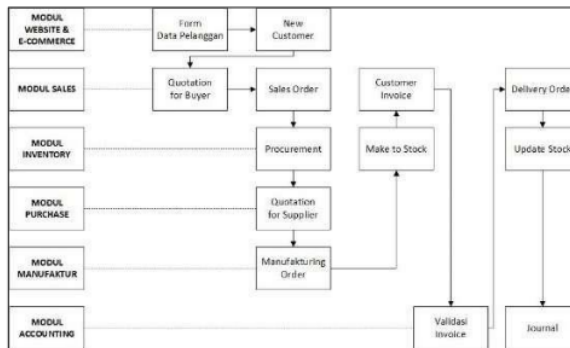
MODUL WEBSITE & E-COMMERCE

Form Data Pelanggan

New Customer

MODUL SALES

Quotation for Buyer

Sales Order

Customer Invoice

Delivery Orde

MODUL INVENTORY

Procurement

Make to Stock

Update Stock

MODUL PURCHASE

Quotation for Supplier

MODUL MANUFAKTUR

Manufakturing Order

MODUL ACCOUNTING

Validasi Invoice

Journal